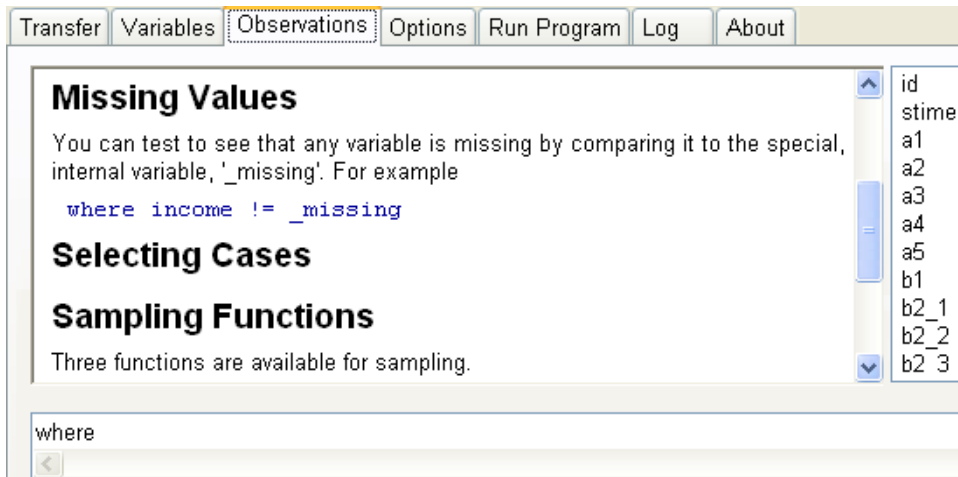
Transfer | Variables | Observations | Options | Run Program | Log | About

Missing Values

You can test to see that any variable is missing by comparing it to the special, internal variable, '_missing'. For example

where income != _missing

Selecting Cases

Sampling Functions

Three functions are available for sampling.

id
stime
a1
a2
a3
a4
a5
b1
b2_1
b2_2
b2_3

where